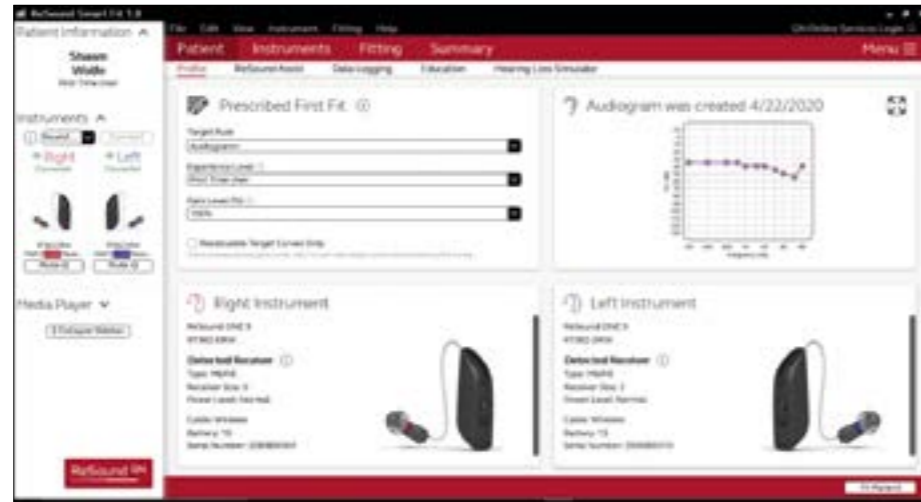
ReSound Smart Fit 1.8

File Edit View Instruments Fitting Help

Patient Information ^

Shawn Wade

Instruments ^

Right

Left

Media Player v

Patient Instruments Fitting Summary Menu

Profile ReSound Assist Data Logging Education Hearing Loss Simulator

Prescribed First Fit

Target Rule

Audiogram

Experience Level

First Time User

Gain Level

100%

Reasonable Target Curves Only

Audiogram was created 4/22/2020

Right Instrument

ReSound ONE 9

Detected Receiver

Type: MMR

Receiver Size: 3

Cable: Wireless

Battery: 13

Left Instrument

ReSound ONE 9

Detected Receiver

Type: MMR

Receiver Size: 3

Cable: Wireless

Battery: 13

ReSound